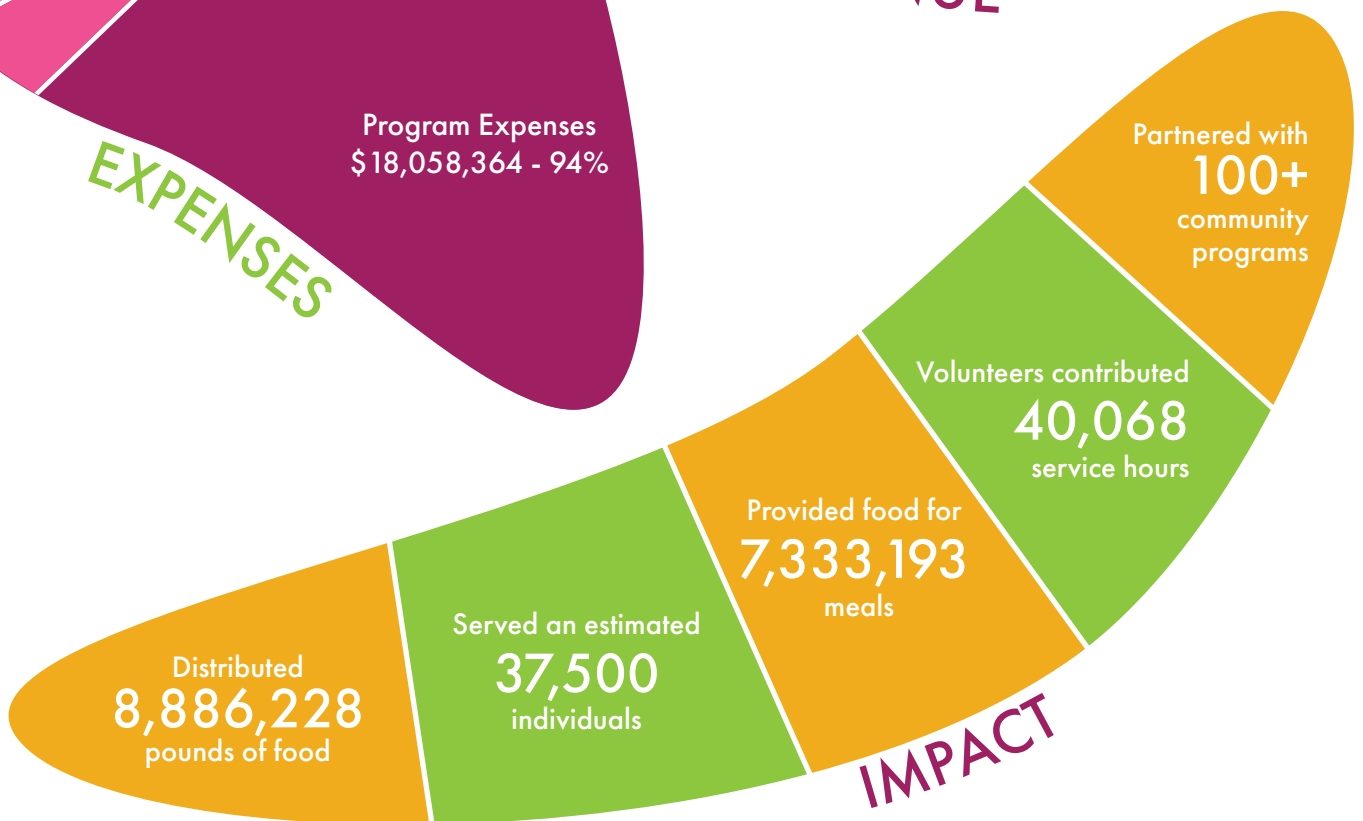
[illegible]

Program Expenses
$18,058,364 - 94%

EXPENSES

Partnered with
100+
community
programs

Volunteers contributed
40,068
service hours

Provided food for
7,333,193
meals

Served an estimated
37,500
individuals

Distributed
8,886,228
pounds of food

IMPACT